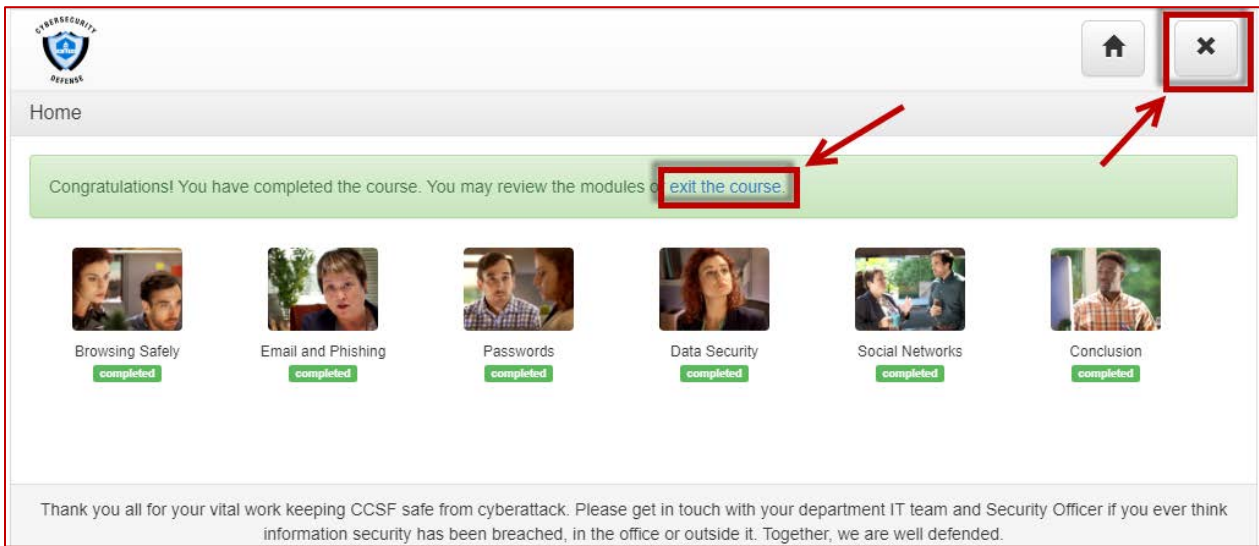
CYBERSECURITY
DEFENSE

Home

Congratulations! You have completed the course. You may review the modules or exit the course.

Browsing Safely
completed

Email and Phishing
completed

Passwords
completed

Data Security
completed

Social Networks
completed

Conclusion
completed

Thank you all for your vital work keeping CCSF safe from cyberattack. Please get in touch with your department IT team and Security Officer if you ever think information security has been breached, in the office or outside it. Together, we are well defended.